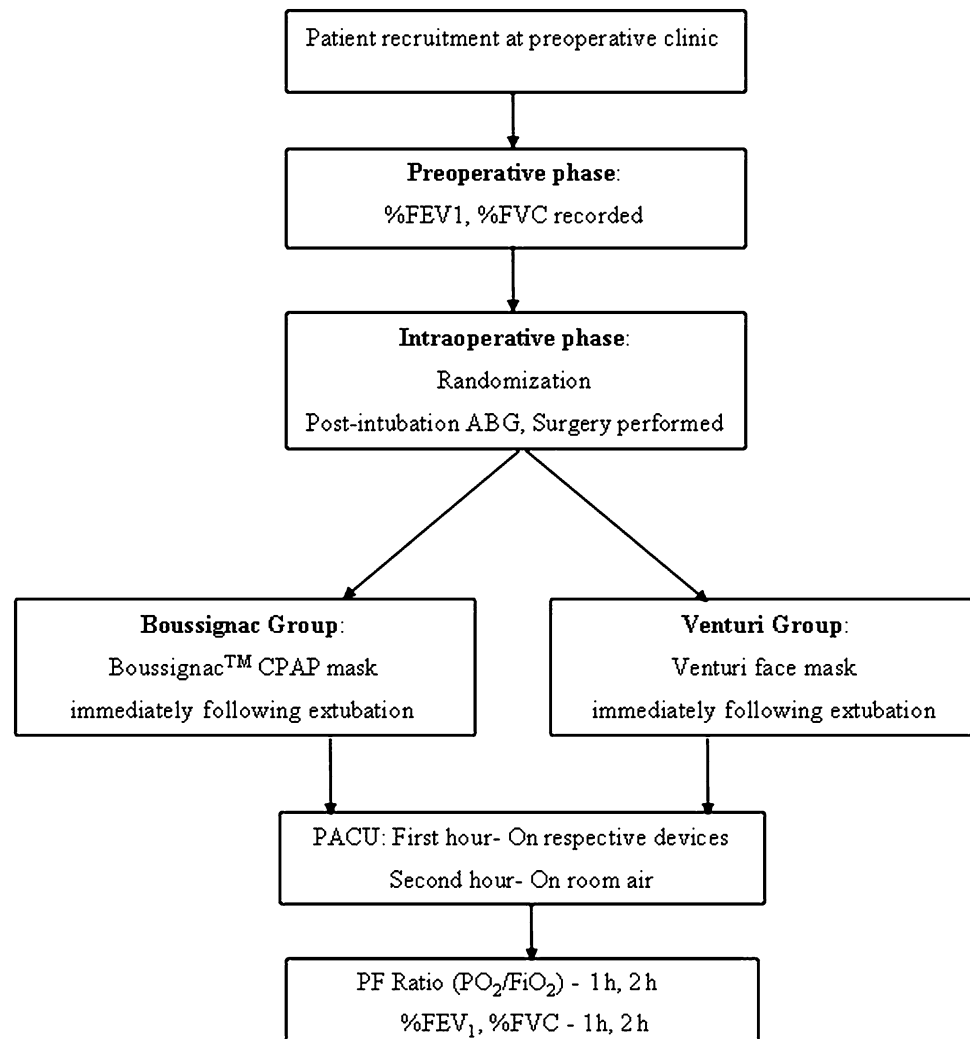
Patient recruitment at preoperative clinic

**Preoperative phase**:
%FEV1, %FVC recorded

**Intraoperative phase**:
Randomization
Post-intubation ABG, Surgery performed

**Boussignac Group**:
Boussignac$^{TM}$ CPAP mask
immediately following extubation

**Venturi Group**:
Venturi face mask
immediately following extubation

PACU: First hour- On respective devices
Second hour- On room air

PF Ratio ($PO_2$/$FiO_2$) - 1 h, 2 h
%$FEV_1$, %FVC - 1h, 2 h